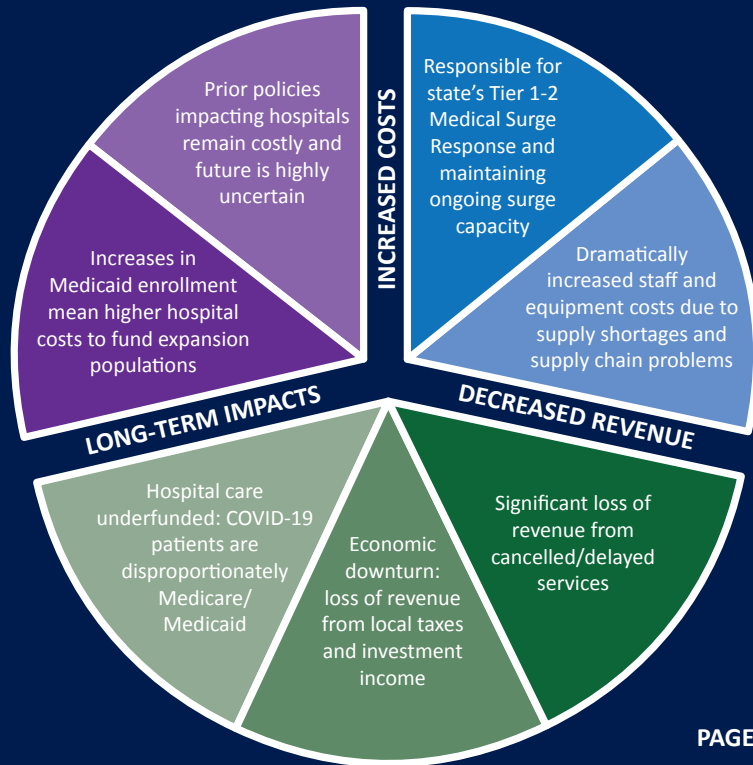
INCREASED COSTS

Responsible for state's Tier 1-2 Medical Surge Response and maintaining ongoing surge capacity

Dramatically increased staff and equipment costs due to supply shortages and supply chain problems

DECREASED REVENUE

Significant loss of revenue from cancelled/delayed services

Economic downturn: loss of revenue from local taxes and investment income

Hospital care underfunded: COVID-19 patients are disproportionately Medicare/ Medicaid

LONG-TERM IMPACTS

Increases in Medicaid enrollment mean higher hospital costs to fund expansion populations

Prior policies impacting hospitals remain costly and future is highly uncertain

PAGE